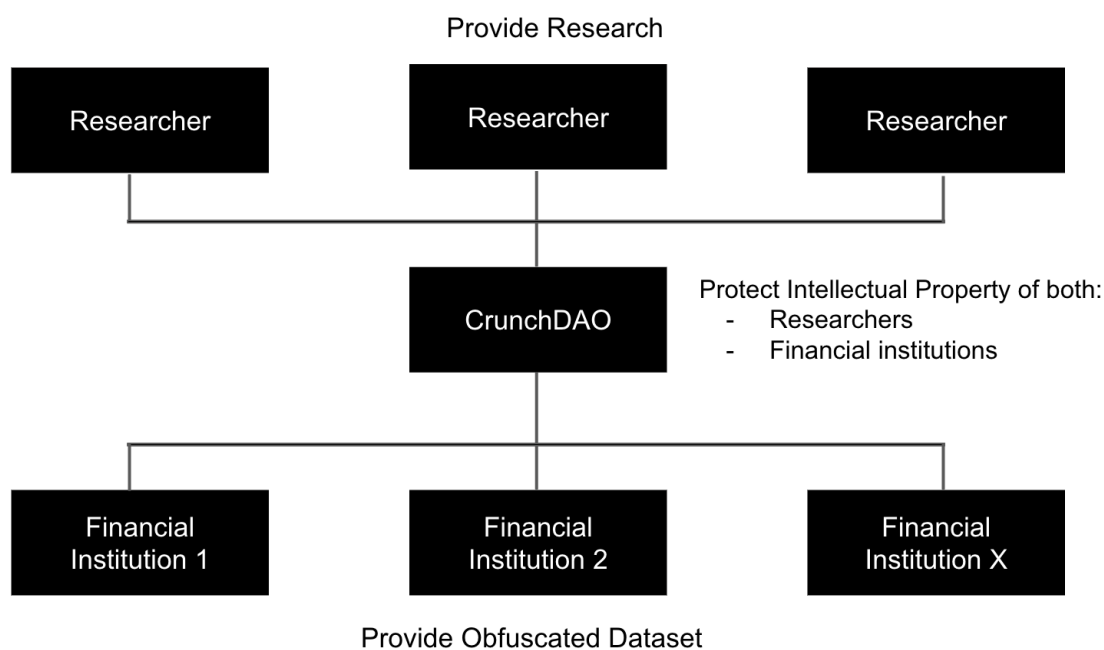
Provide Research

Researcher

Researcher

Researcher

CrunchDAO

Protect Intellectual Property of both:
- Researchers
- Financial institutions

Financial Institution 1

Financial Institution 2

Financial Institution X

Provide Obfuscated Dataset